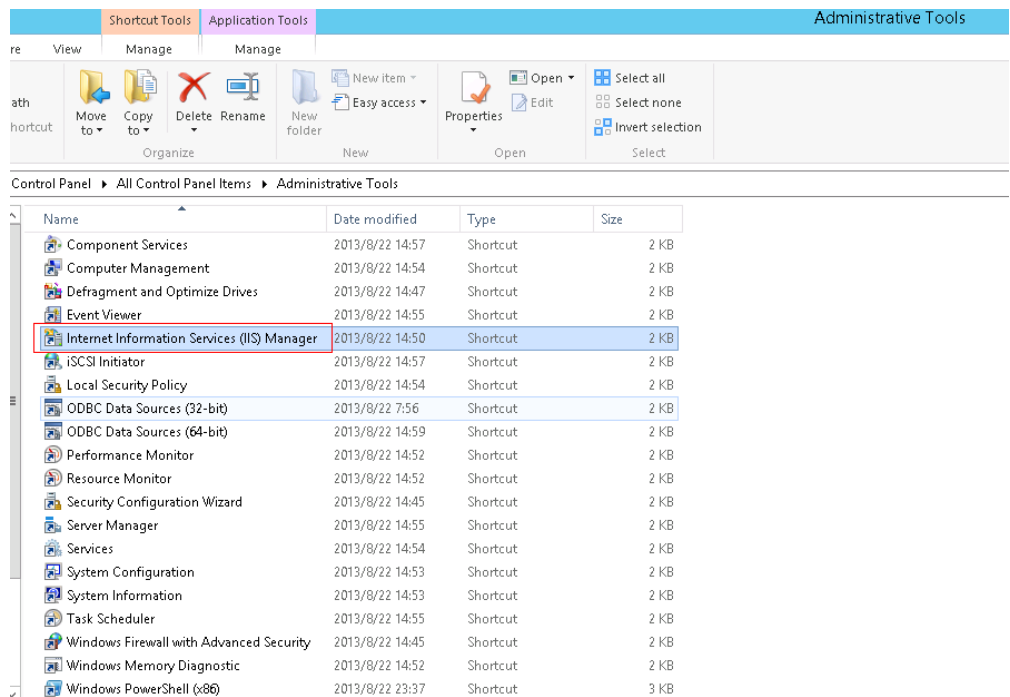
Shortcut Tools Application Tools Administrative Tools

re View Manage Manage

ath
hortcut

Move to ▾ Copy to ▾ Delete Rename New folder

Organize

New item ▾
Easy access ▾

New

Properties ▾

Open ▾
Edit

Open

Select all
Select none
Invert selection

Select

Control Panel ▸ All Control Panel Items ▸ Administrative Tools

| Name | Date modified | Type | Size |
|---|---|---|---|
| Component Services | 2013/8/22 14:57 | Shortcut | 2 KB |
| Computer Management | 2013/8/22 14:54 | Shortcut | 2 KB |
| Defragment and Optimize Drives | 2013/8/22 14:47 | Shortcut | 2 KB |
| Event Viewer | 2013/8/22 14:55 | Shortcut | 2 KB |
| Internet Information Services (IIS) Manager | 2013/8/22 14:50 | Shortcut | 2 KB |
| iSCSI Initiator | 2013/8/22 14:57 | Shortcut | 2 KB |
| Local Security Policy | 2013/8/22 14:54 | Shortcut | 2 KB |
| ODBC Data Sources (32-bit) | 2013/8/22 7:56 | Shortcut | 2 KB |
| ODBC Data Sources (64-bit) | 2013/8/22 14:59 | Shortcut | 2 KB |
| Performance Monitor | 2013/8/22 14:52 | Shortcut | 2 KB |
| Resource Monitor | 2013/8/22 14:52 | Shortcut | 2 KB |
| Security Configuration Wizard | 2013/8/22 14:45 | Shortcut | 2 KB |
| Server Manager | 2013/8/22 14:55 | Shortcut | 2 KB |
| Services | 2013/8/22 14:54 | Shortcut | 2 KB |
| System Configuration | 2013/8/22 14:53 | Shortcut | 2 KB |
| System Information | 2013/8/22 14:53 | Shortcut | 2 KB |
| Task Scheduler | 2013/8/22 14:55 | Shortcut | 2 KB |
| Windows Firewall with Advanced Security | 2013/8/22 14:45 | Shortcut | 2 KB |
| Windows Memory Diagnostic | 2013/8/22 14:52 | Shortcut | 2 KB |
| Windows PowerShell (x86) | 2013/8/22 23:37 | Shortcut | 3 KB |